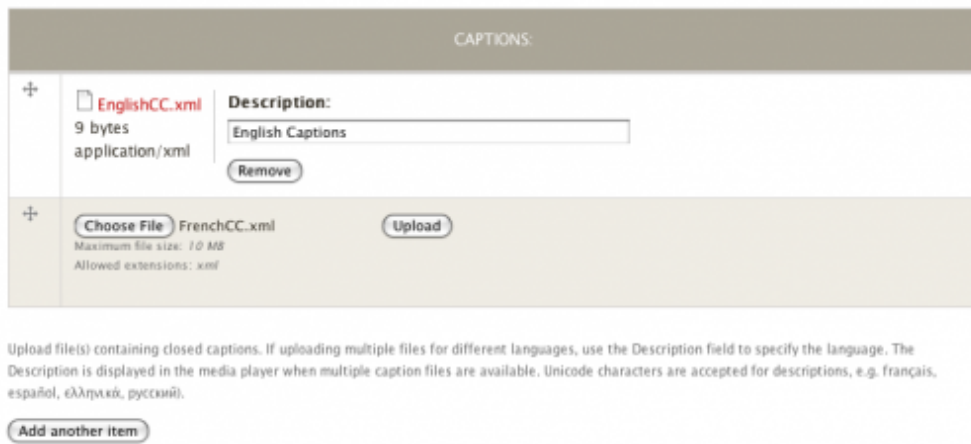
CAPTIONS:

EnglishCC.xml
9 bytes
application/xml

Description:

English Captions

Remove

Choose File FrenchCC.xml

Upload

Maximum file size: 10 MB
Allowed extensions: xml

Upload file(s) containing closed captions. If uploading multiple files for different languages, use the Description field to specify the language. The Description is displayed in the media player when multiple caption files are available. Unicode characters are accepted for descriptions, e.g. français, español, ελληνικά, русский).

Add another item